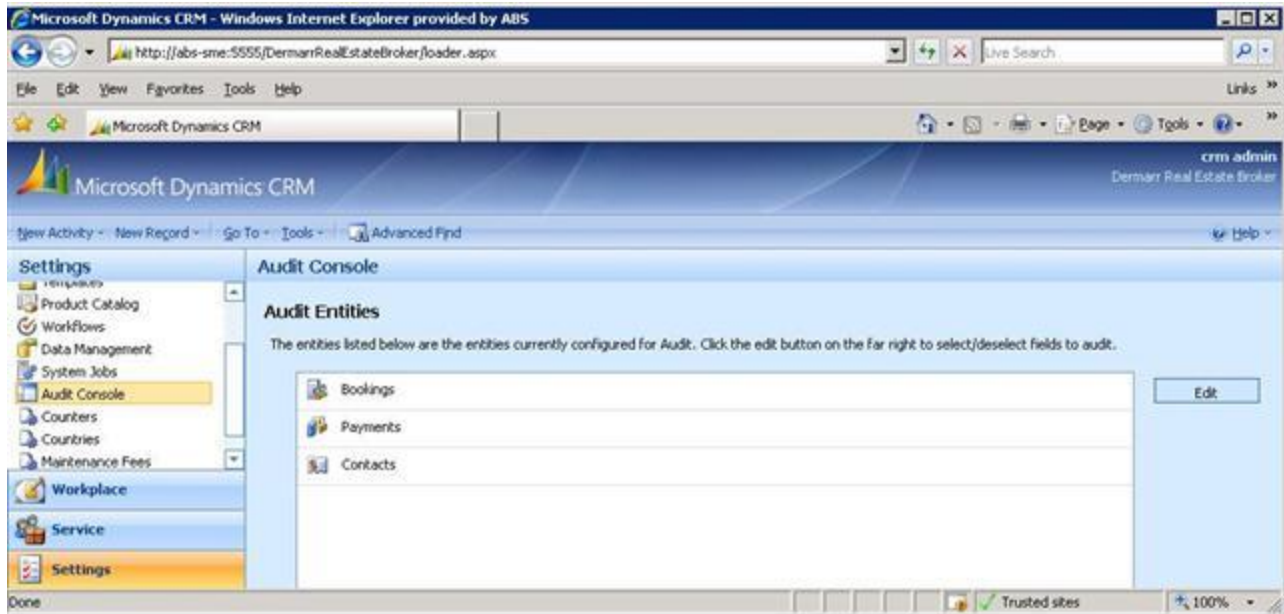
Microsoft Dynamics CRM - Windows Internet Explorer provided by ABS

http://abs-sme:5555/DermarrRealEstateBroker/loader.aspx

Live Search

File Edit View Favorites Tools Help

Links »

Microsoft Dynamics CRM

Page · Tools ·

Microsoft Dynamics CRM

crm admin
Dermarr Real Estate Broker

New Activity · New Record · Go To · Tools · Advanced Find

Help ·

Settings

Templates
Product Catalog
Workflows
Data Management
System Jobs
Audit Console
Counters
Countries
Maintenance Fees

Workplace

Service

Settings

Audit Console

Audit Entities

The entities listed below are the entities currently configured for Audit. Click the edit button on the far right to select/deselect fields to audit.

Bookings
Payments
Contacts

Edit

Done

Trusted sites

100%